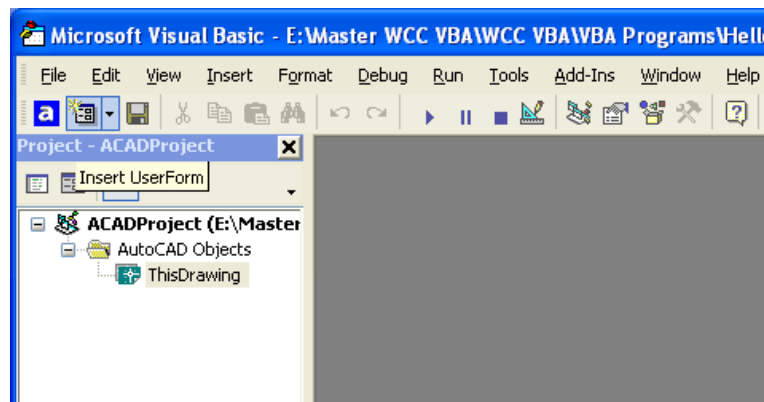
Microsoft Visual Basic - E:\Master WCC VBA\WCC VBA\VBA Programs\Hell

File Edit View Insert Format Debug Run Tools Add-Ins Window Help

Project - ACADProject

Insert UserForm

ACADProject (E:\Master

AutoCAD Objects

ThisDrawing